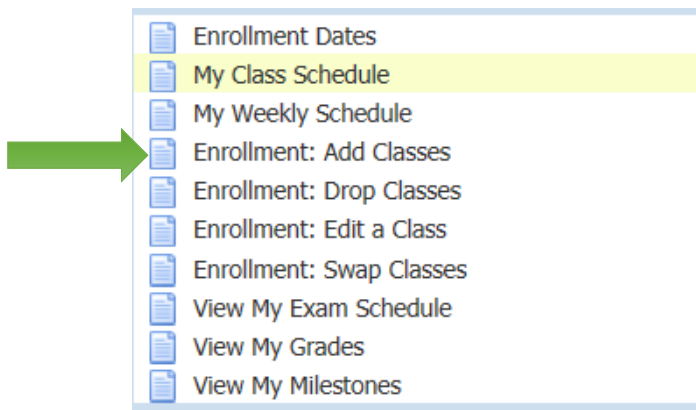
Enrollment Dates
My Class Schedule
My Weekly Schedule
Enrollment: Add Classes
Enrollment: Drop Classes
Enrollment: Edit a Class
Enrollment: Swap Classes
View My Exam Schedule
View My Grades
View My Milestones